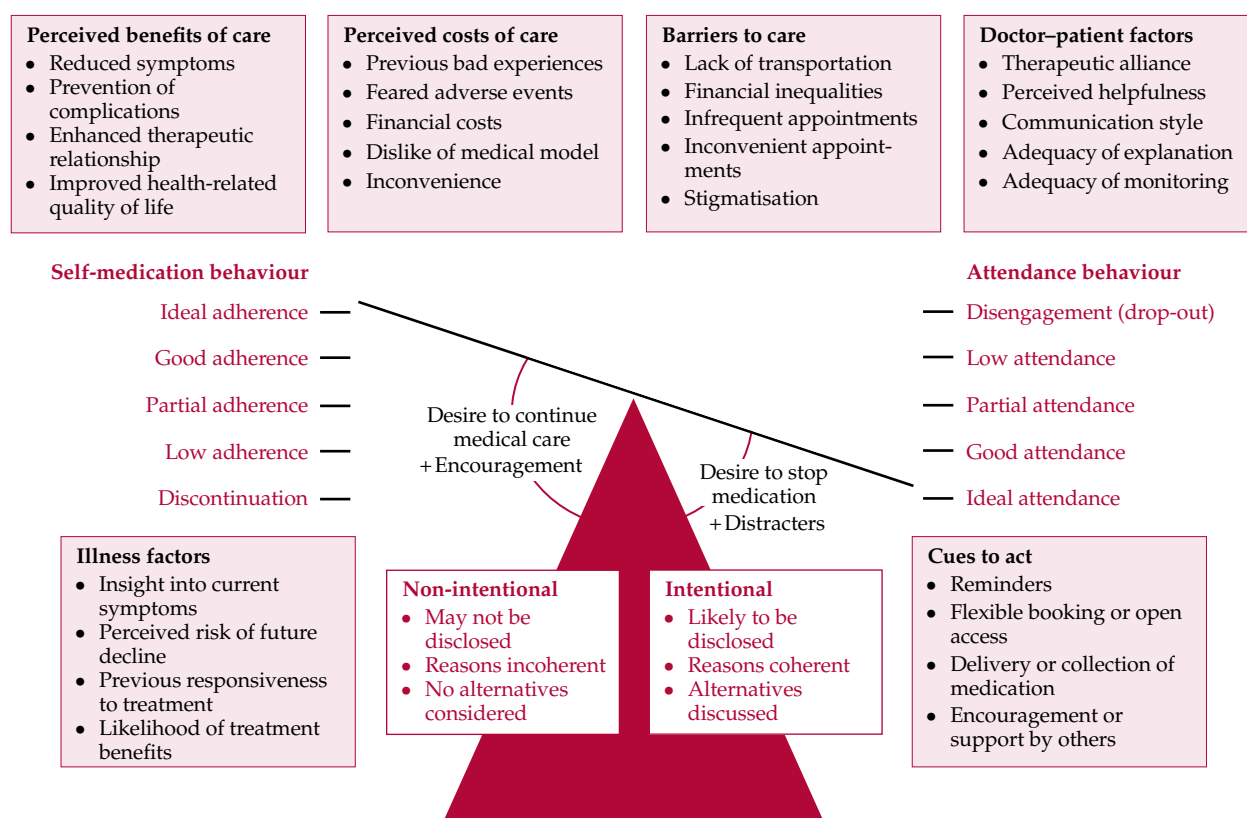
**Perceived benefits of care**
- Reduced symptoms
- Prevention of complications
- Enhanced therapeutic relationship
- Improved health-related quality of life

**Perceived costs of care**
- Previous bad experiences
- Feared adverse events
- Financial costs
- Dislike of medical model
- Inconvenience

**Barriers to care**
- Lack of transportation
- Financial inequalities
- Infrequent appointments
- Inconvenient appointments
- Stigmatisation

**Doctor–patient factors**
- Therapeutic alliance
- Perceived helpfulness
- Communication style
- Adequacy of explanation
- Adequacy of monitoring

**Self-medication behaviour**

Ideal adherence
Good adherence
Partial adherence
Low adherence
Discontinuation

**Attendance behaviour**

Disengagement (drop-out)
Low attendance
Partial attendance
Good attendance
Ideal attendance

Desire to continue medical care + Encouragement

Desire to stop medication + Distracters

**Illness factors**
- Insight into current symptoms
- Perceived risk of future decline
- Previous responsiveness to treatment
- Likelihood of treatment benefits

**Non-intentional**
- May not be disclosed
- Reasons incoherent
- No alternatives considered

**Intentional**
- Likely to be disclosed
- Reasons coherent
- Alternatives discussed

**Cues to act**
- Reminders
- Flexible booking or open access
- Delivery or collection of medication
- Encouragement or support by others